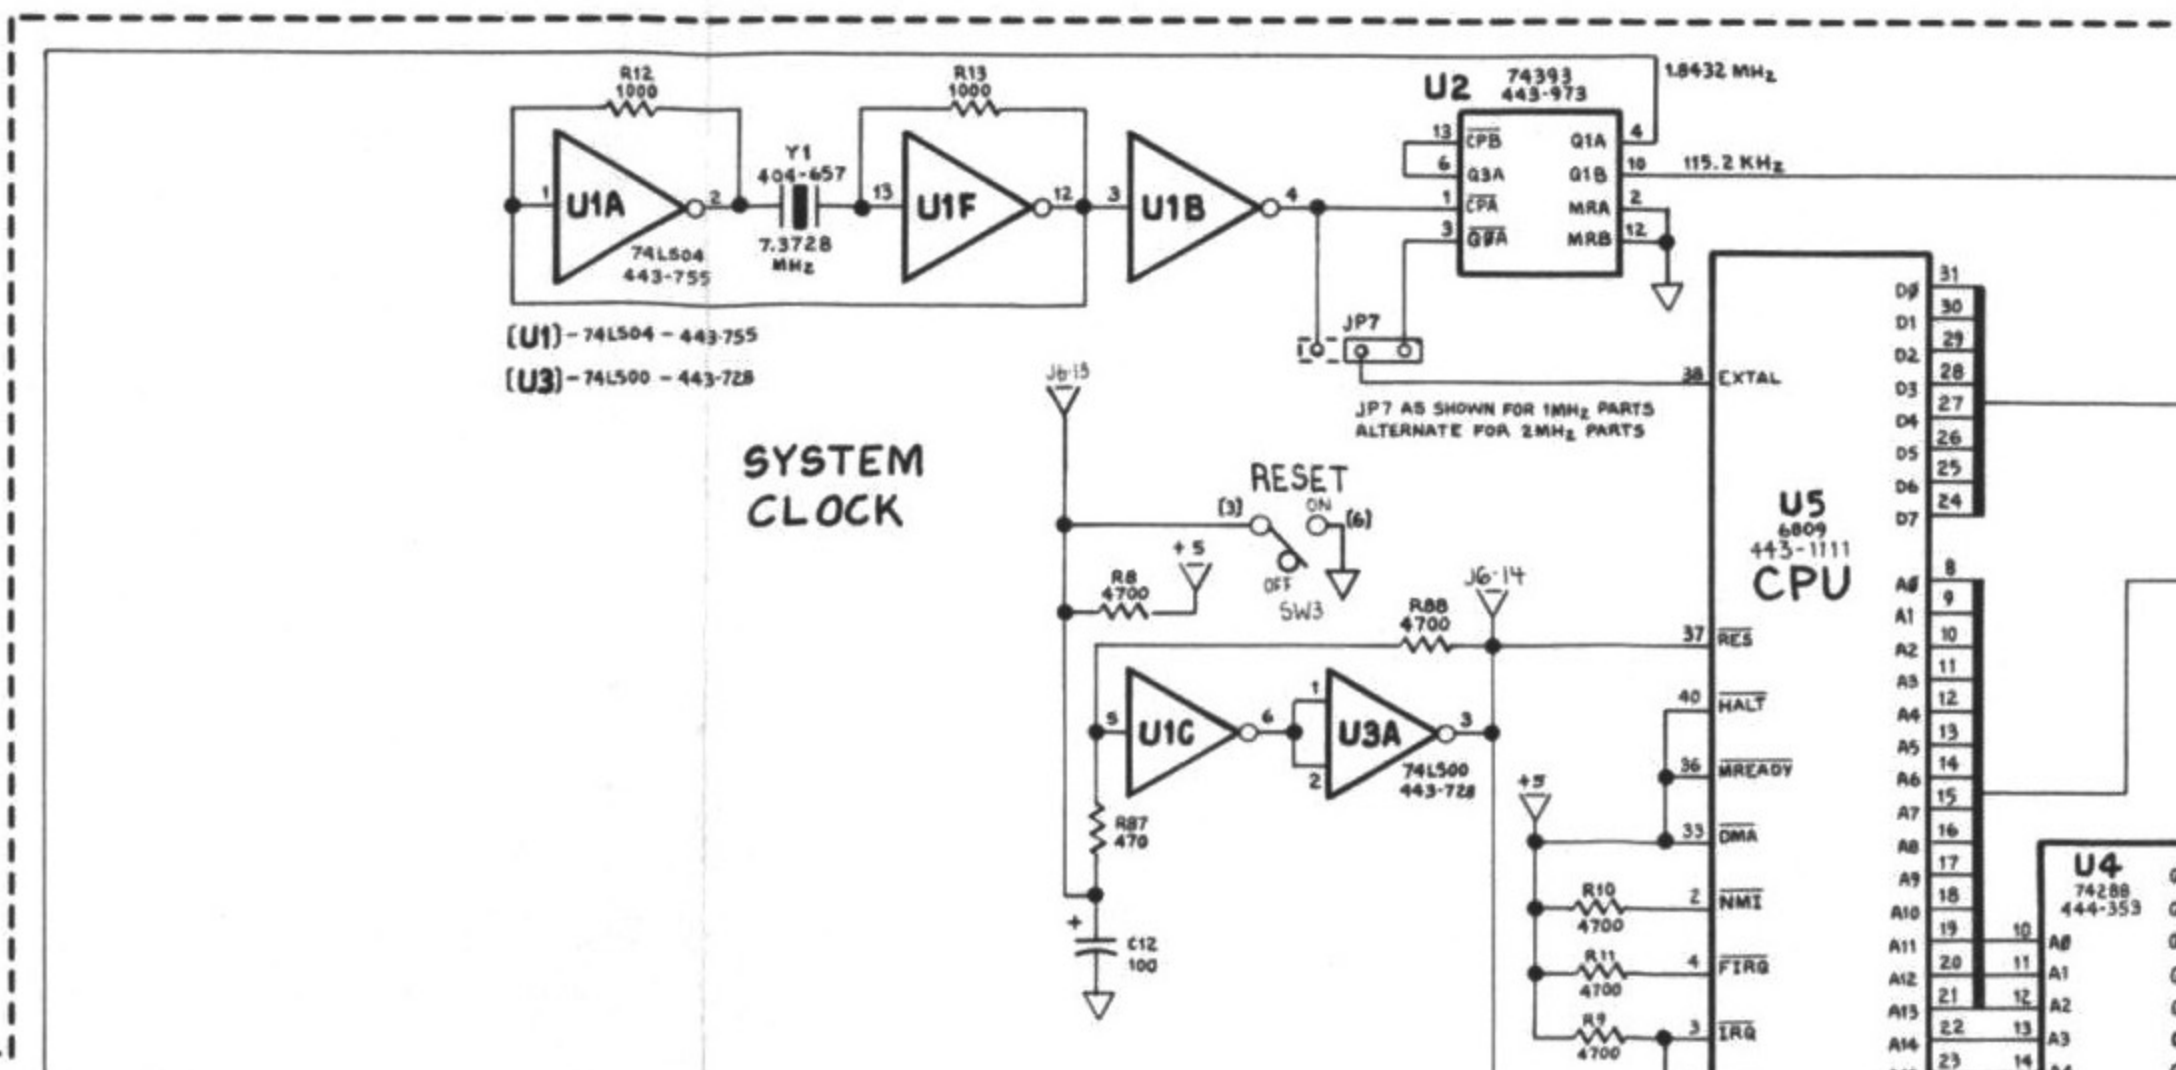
R12
1000

R13
1000

U2 74393
443-973

1.8432 MHz

13 $\overline{CPB}$
6 Q3A
1 $\overline{CPA}$
3 $\overline{Q0A}$

Q1A 4
Q1B 10
MRA 2
MRB 12

115.2 KHz

Y1
404-657

1 U1A 2
74LS04
443-755

7.3728
MHz

13 U1F 12

3 U1B 4

(U1) - 74LS04 - 443-755
(U3) - 74LS00 - 443-728

JP7

JP7 AS SHOWN FOR 1MHz PARTS
ALTERNATE FOR 2MHz PARTS

J6-13

SYSTEM
CLOCK

RESET
(3)
ON
(6)
OFF
SW3

+5
R8
4700

J6-14
R88
4700

5 U1C 6
1
2
U3A 3
74LS00
443-728

R87
470

+
C12
100

+5

R10
4700
R11
4700
R9
4700

38 EXTAL
37 $\overline{RES}$
40 $\overline{HALT}$
36 $\overline{MREADY}$
33 $\overline{DMA}$
2 $\overline{NMI}$
4 $\overline{FIRQ}$
3 $\overline{IRQ}$

U5
6809
443-1111
CPU

D0 31
D1 30
D2 29
D3 28
D4 27
D5 26
D6 25
D7 24

A0 8
A1 9
A2 10
A3 11
A4 12
A5 13
A6 14
A7 15
A8 16
A9 17
A10 18
A11 19
A12 20
A13 21
A14 22
23

U4
74288
444-353

10 A0
11 A1
12 A2
13 A3
14